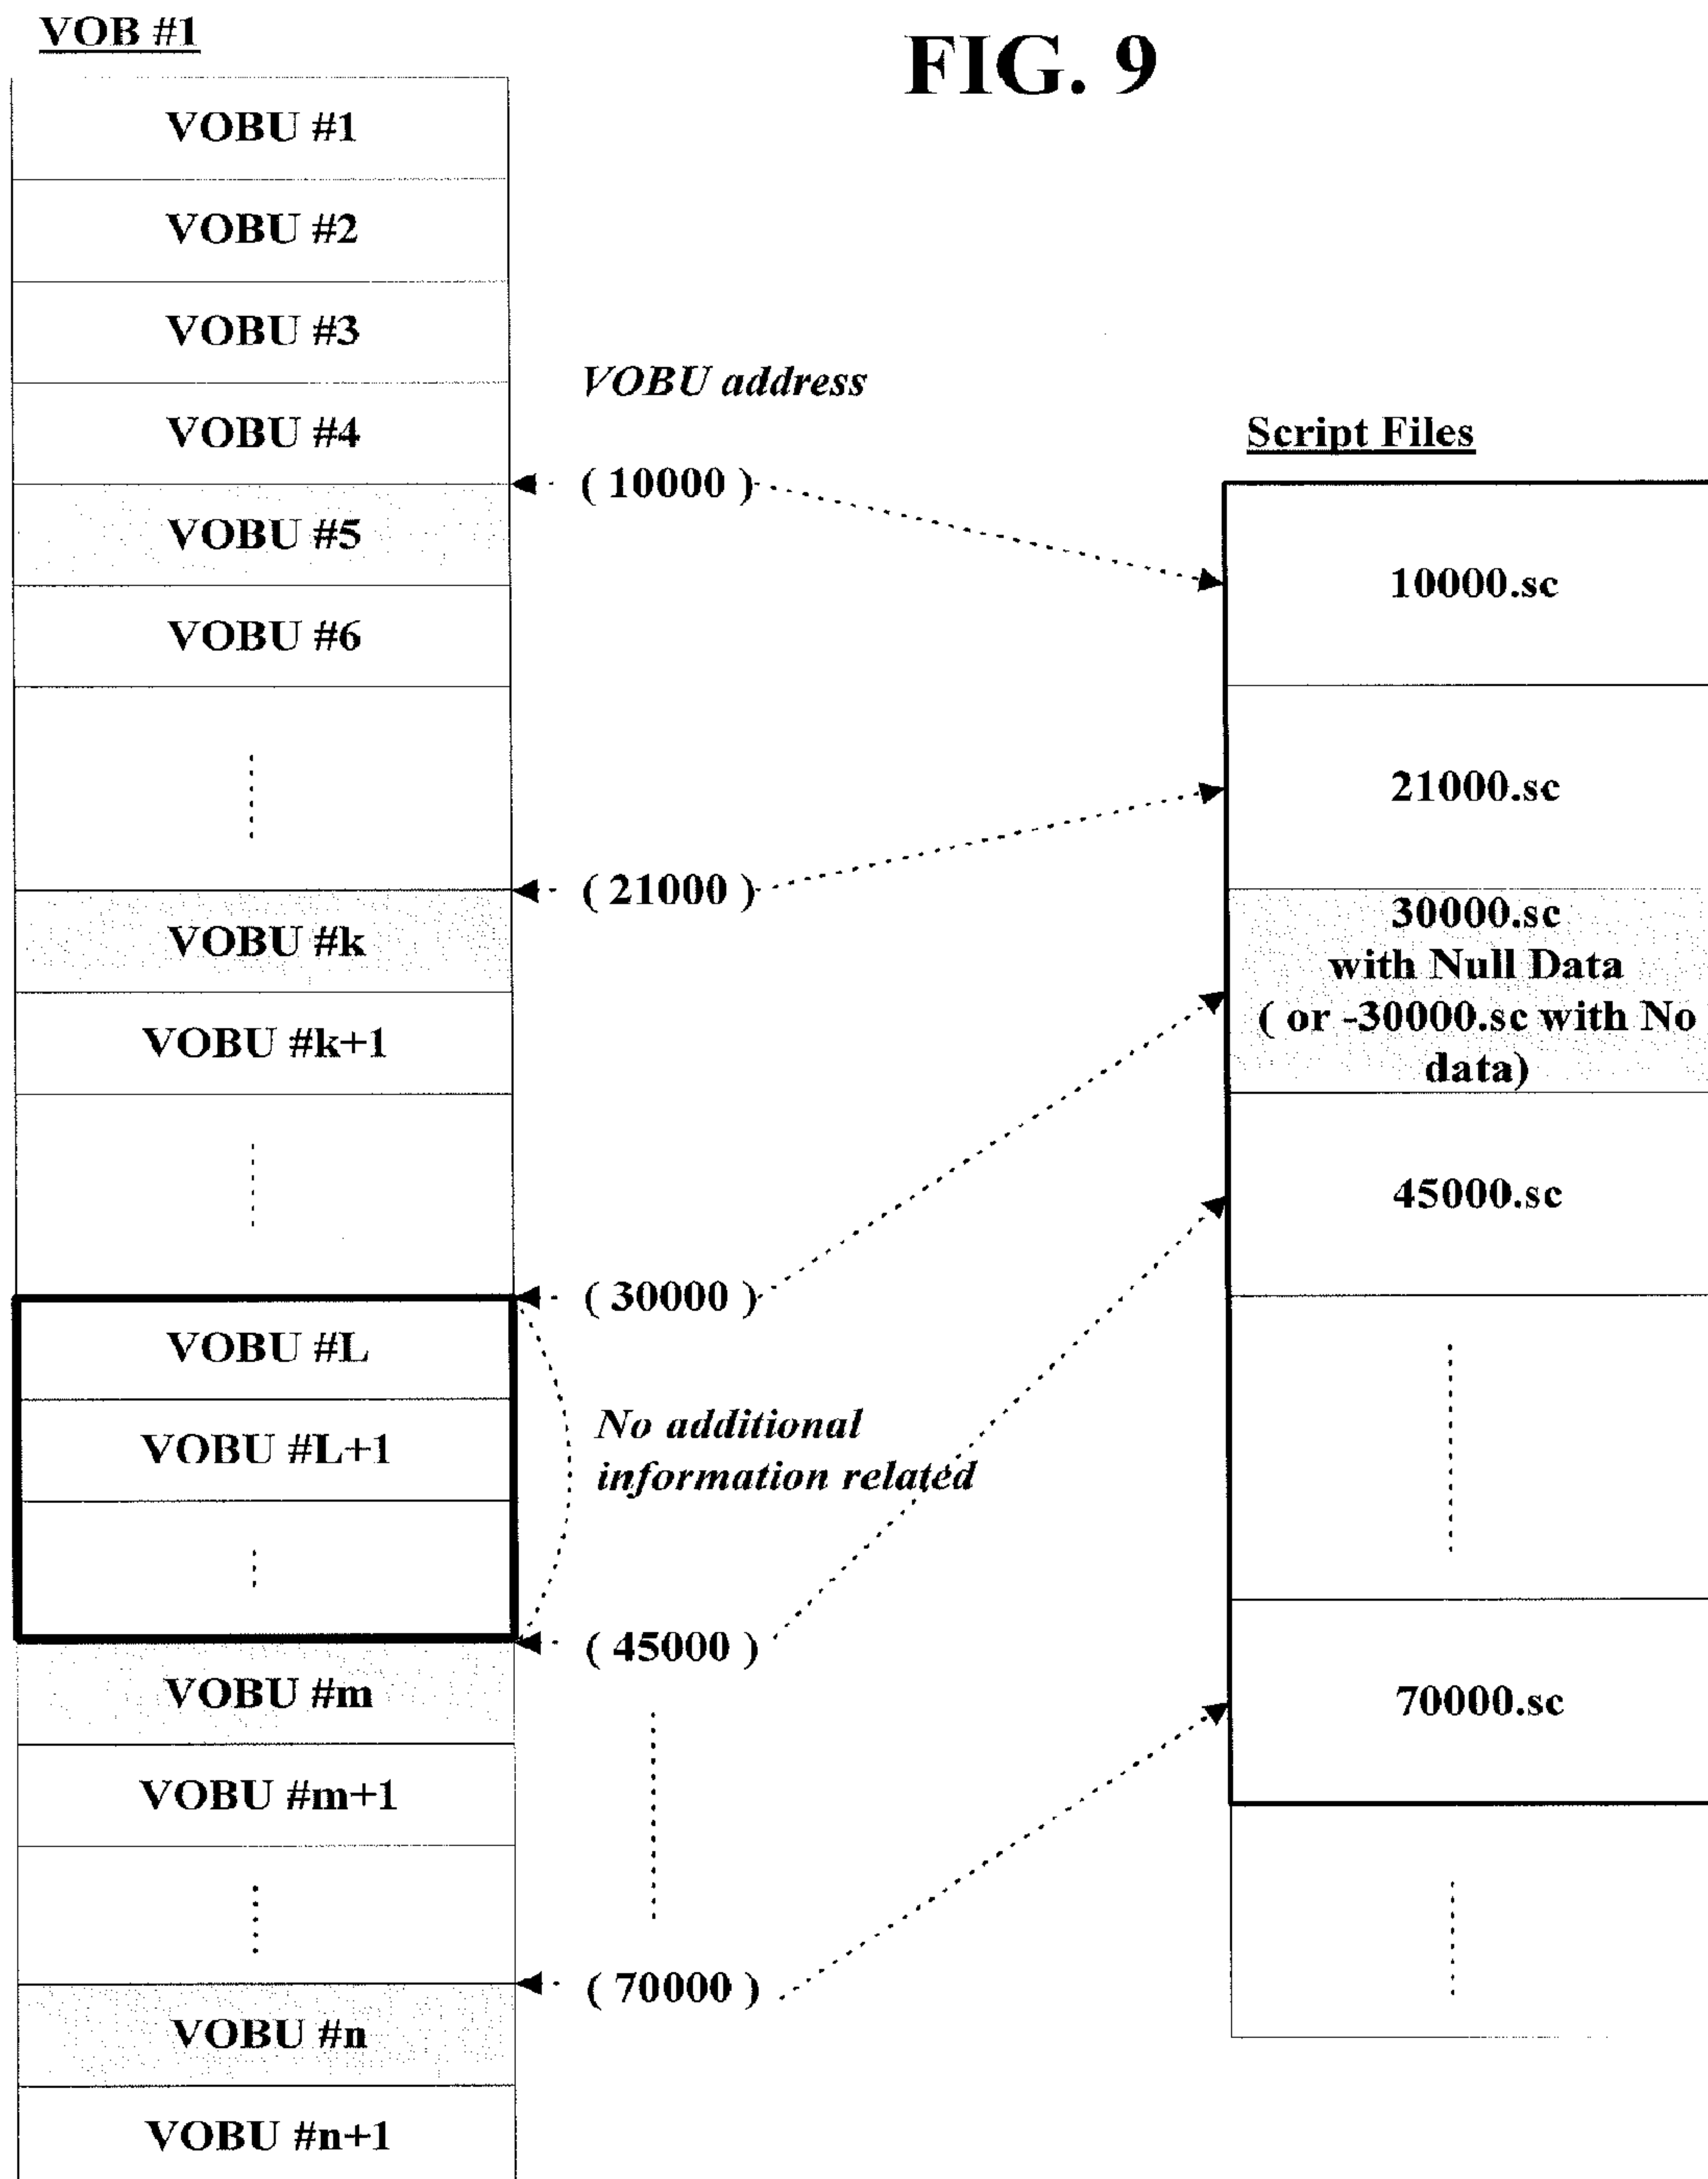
VOB #1

FIG. 9

VOBU #1
VOBU #2
VOBU #3
VOBU #4
VOBU #5
VOBU #6
VOBU #k
VOBU #k+1
VOBU #L
VOBU #L+1
VOBU #m
VOBU #m+1
VOBU #n
VOBU #n+1

VOBU address

( 10000 )
( 21000 )
( 30000 )
No additional information related
( 45000 )
( 70000 )

Script Files

10000.sc
21000.sc
30000.sc with Null Data ( or -30000.sc with No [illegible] data)
45000.sc
70000.sc